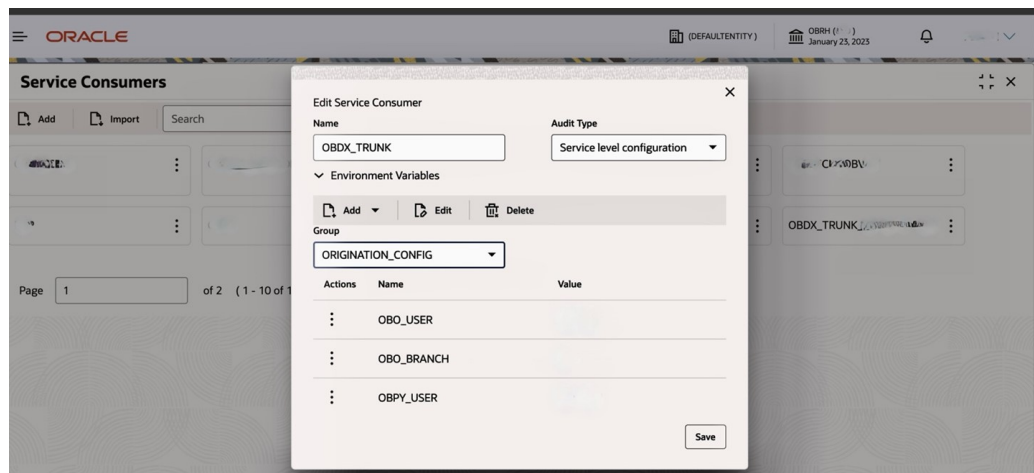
ORACLE

(DEFAULTENTITY)

OBRH ([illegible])
January 23, 2023

Service Consumers

Add

Import

Search

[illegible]

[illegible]

Page 1 of 2 (1 - 10 of 1

Edit Service Consumer

Name

OBDX_TRUNK

Audit Type

Service level configuration

Environment Variables

Add

Edit

Delete

Group

ORIGINATION_CONFIG

| Actions | Name | Value |
|---|---|---|
| ⋮ | OBO_USER | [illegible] |
| ⋮ | OBO_BRANCH | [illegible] |
| ⋮ | OBPY_USER | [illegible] |

Save

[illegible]

OBDX_TRUNK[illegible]